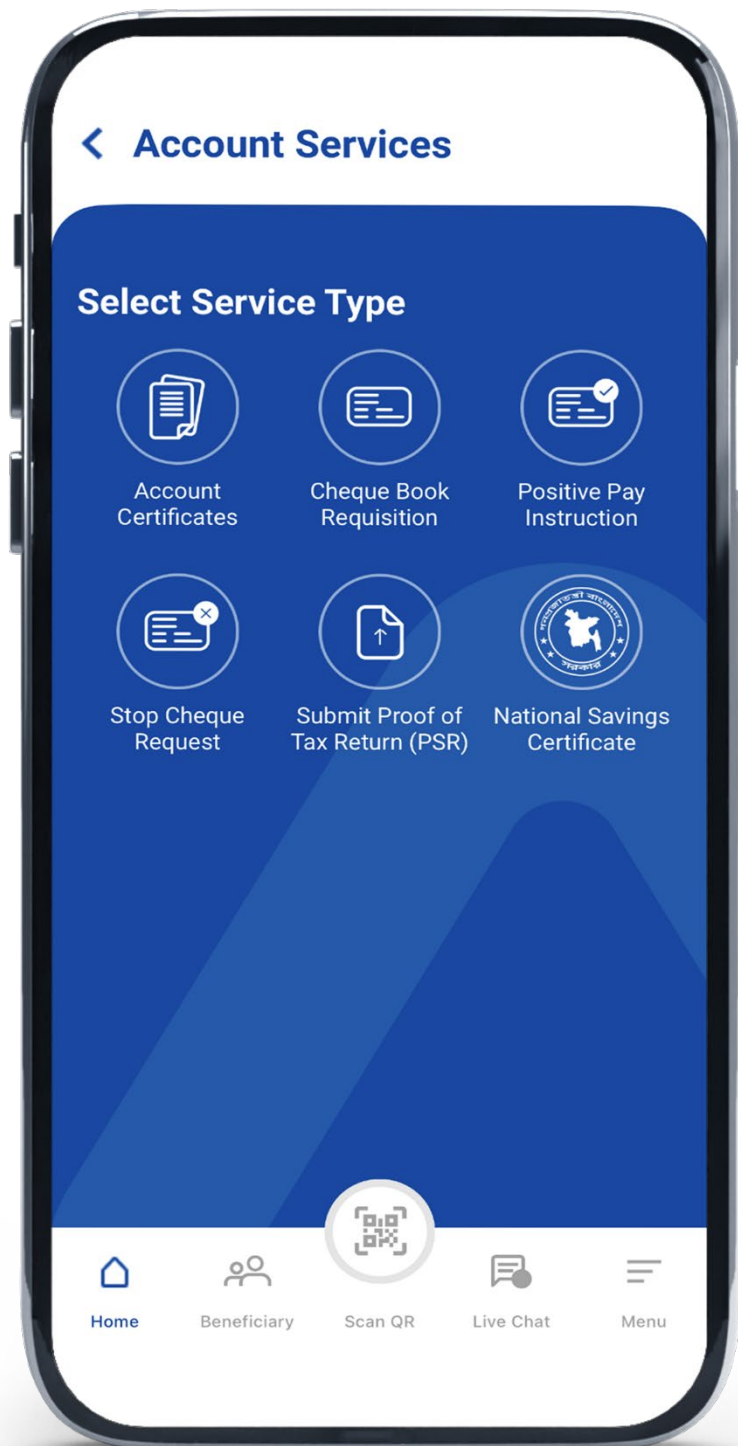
Account Services

Select Service Type

Account Certificates

Cheque Book Requisition

Positive Pay Instruction

Stop Cheque Request

Submit Proof of Tax Return (PSR)

National Savings Certificate

Home

Beneficiary

Scan QR

Live Chat

Menu